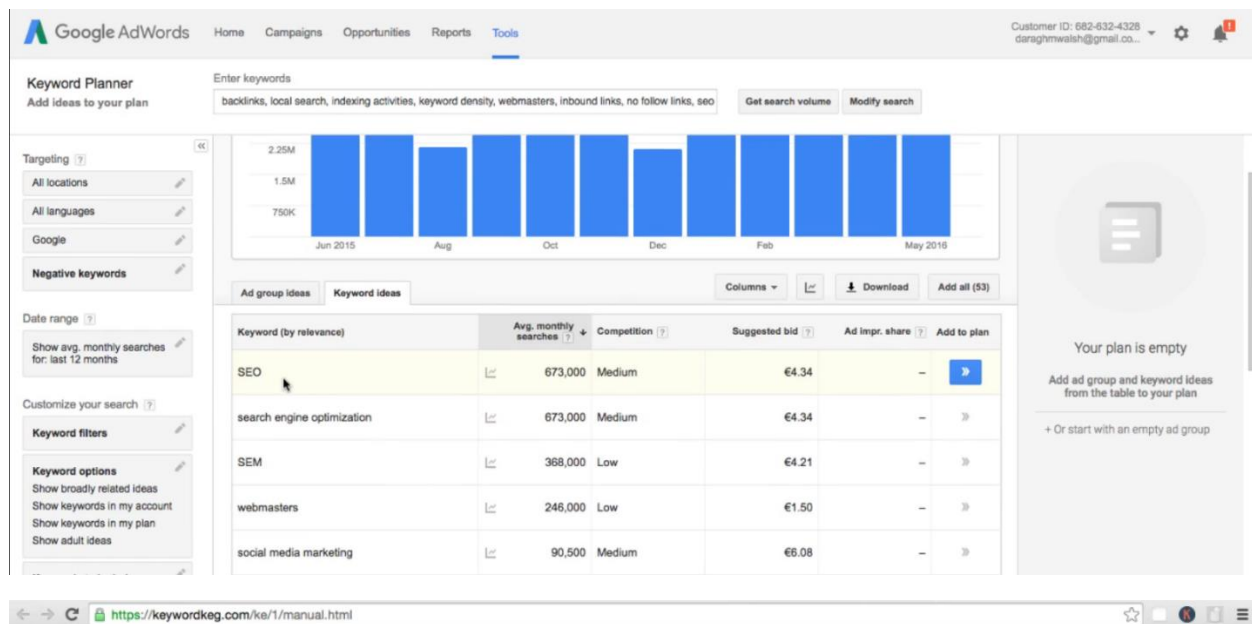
Google AdWords Home Campaigns Opportunities Reports Tools

Customer ID: 682-632-4328
daraghmwalsh@gmail.co...

Keyword Planner
Add ideas to your plan

Enter keywords
backlinks, local search, indexing activities, keyword density, webmasters, inbound links, no follow links, seo

Get search volume Modify search

Targeting ?
All locations
All languages
Google
Negative keywords

Date range ?
Show avg. monthly searches for: last 12 months

Customize your search ?
Keyword filters

Keyword options
Show broadly related ideas
Show keywords in my account
Show keywords in my plan
Show adult ideas

2.25M
1.5M
750K
Jun 2015 Aug Oct Dec Feb May 2016

Ad group ideas Keyword ideas

Columns Download Add all (53)

| Keyword (by relevance) | | Avg. monthly searches ? | Competition ? | Suggested bid ? | Ad impr. share ? | Add to plan |
|---|---|---|---|---|---|---|
| SEO | | 673,000 | Medium | €4.34 | – | » |
| search engine optimization | | 673,000 | Medium | €4.34 | – | » |
| SEM | | 368,000 | Low | €4.21 | – | » |
| webmasters | | 246,000 | Low | €1.50 | – | » |
| social media marketing | | 90,500 | Medium | €6.08 | – | » |

Your plan is empty
Add ad group and keyword ideas from the table to your plan
+ Or start with an empty ad group

https://keywordkeg.com/ke/1/manual.html